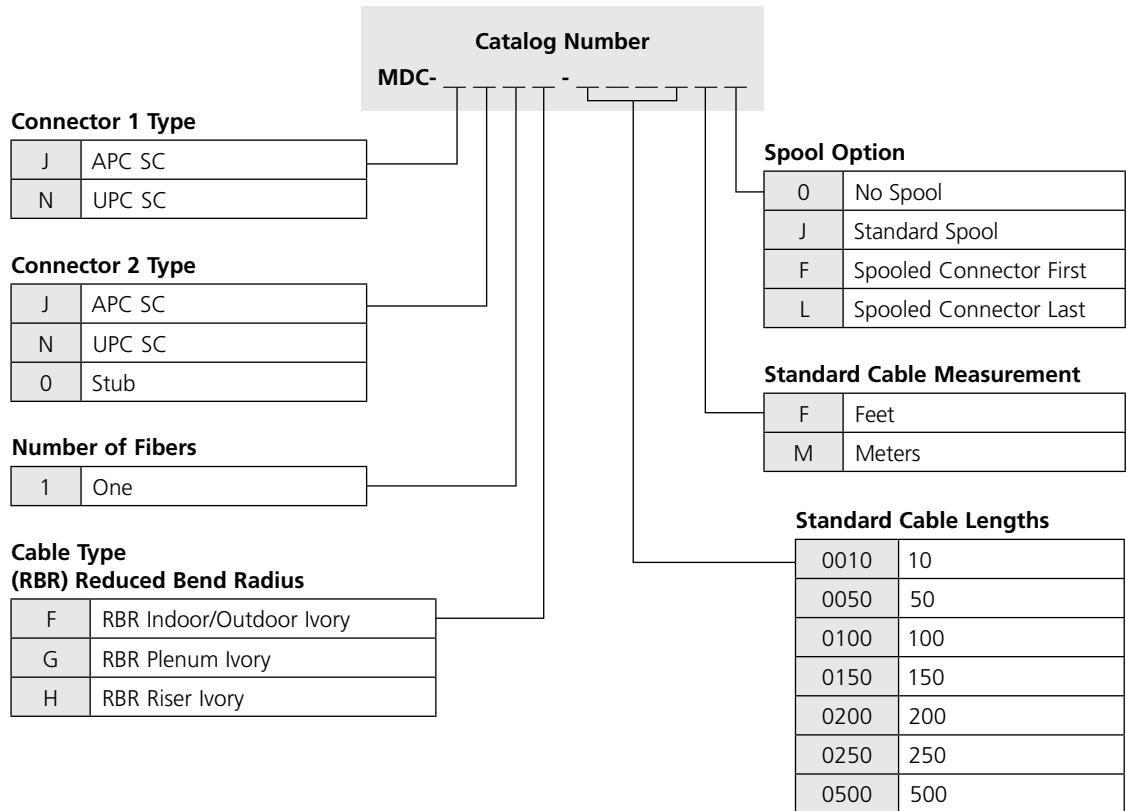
Catalog Number
MDC- _ _ _ _ - _ _ _ _ _ _

Connector 1 Type

| J | APC SC |
|---|---|
| N | UPC SC |

Connector 2 Type

| J | APC SC |
|---|---|
| N | UPC SC |
| 0 | Stub |

Number of Fibers

| 1 | One |
|---|---|

Cable Type
(RBR) Reduced Bend Radius

| F | RBR Indoor/Outdoor Ivory |
|---|---|
| G | RBR Plenum Ivory |
| H | RBR Riser Ivory |

Spool Option

| 0 | No Spool |
|---|---|
| J | Standard Spool |
| F | Spooled Connector First |
| L | Spooled Connector Last |

Standard Cable Measurement

| F | Feet |
|---|---|
| M | Meters |

Standard Cable Lengths

| 0010 | 10 |
|---|---|
| 0050 | 50 |
| 0100 | 100 |
| 0150 | 150 |
| 0200 | 200 |
| 0250 | 250 |
| 0500 | 500 |